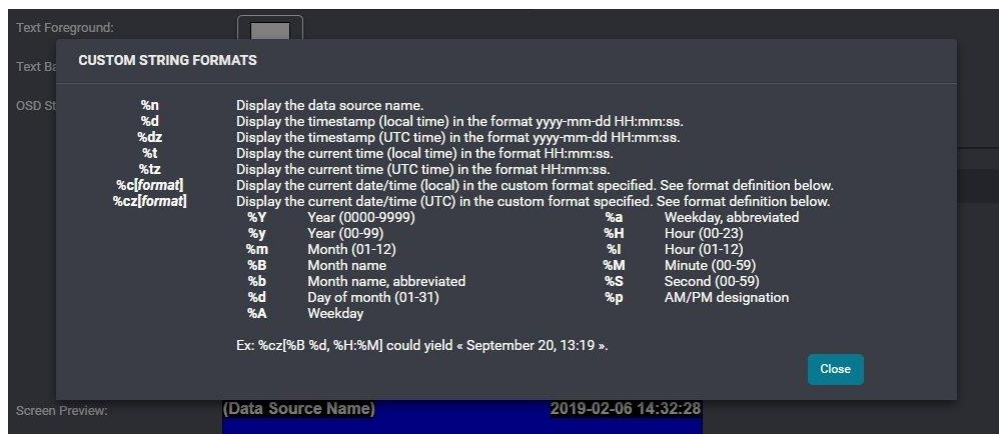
Text Foreground:

Text Ba

OSD St

CUSTOM STRING FORMATS

| | |
|---|---|
| %n | Display the data source name. |
| %d | Display the timestamp (local time) in the format yyyy-mm-dd HH:mm:ss. |
| %dz | Display the timestamp (UTC time) in the format yyyy-mm-dd HH:mm:ss. |
| %t | Display the current time (local time) in the format HH:mm:ss. |
| %tz | Display the current time (UTC time) in the format HH:mm:ss. |
| %c[*format*] | Display the current date/time (local) in the custom format specified. See format definition below. |
| %cz[*format*] | Display the current date/time (UTC) in the custom format specified. See format definition below. |

| | | | |
|---|---|---|---|
| %Y | Year (0000-9999) | %a | Weekday, abbreviated |
| %y | Year (00-99) | %H | Hour (00-23) |
| %m | Month (01-12) | %I | Hour (01-12) |
| %B | Month name | %M | Minute (00-59) |
| %b | Month name, abbreviated | %S | Second (00-59) |
| %d | Day of month (01-31) | %p | AM/PM designation |
| %A | Weekday | | |

Ex: %cz[%B %d, %H:%M] could yield « September 20, 13:19 ».

Close

Screen Preview:

(Data Source Name)

2019-02-06 14:32:28